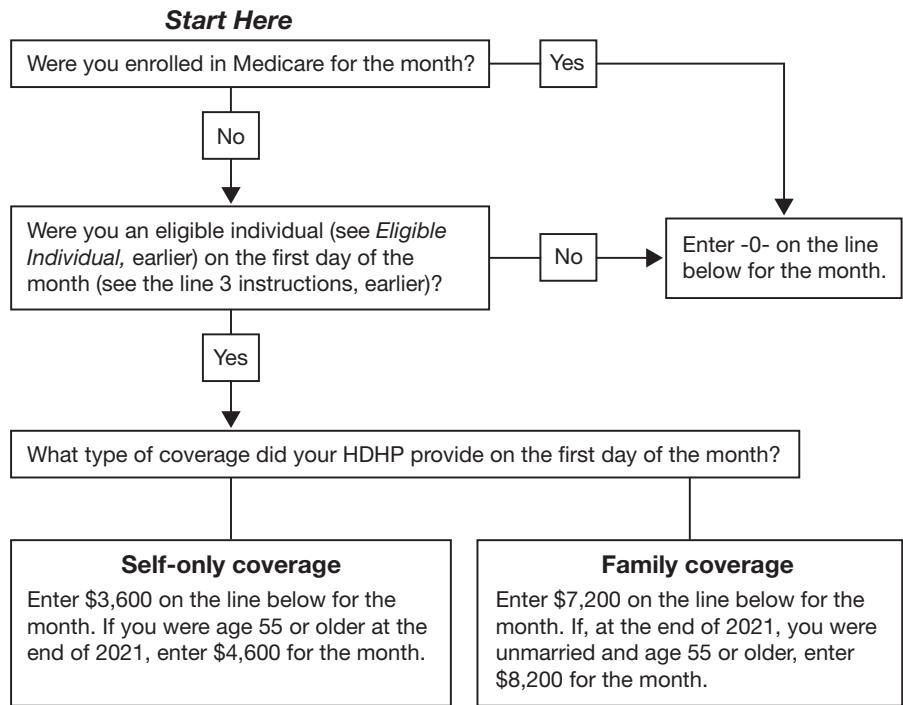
*Start Here*

Were you enrolled in Medicare for the month?

Yes

No

Were you an eligible individual (see *Eligible Individual,* earlier) on the first day of the month (see the line 3 instructions, earlier)?

No

Enter -0- on the line below for the month.

Yes

What type of coverage did your HDHP provide on the first day of the month?

**Self-only coverage**

Enter \$3,600 on the line below for the month. If you were age 55 or older at the end of 2021, enter \$4,600 for the month.

**Family coverage**

Enter \$7,200 on the line below for the month. If, at the end of 2021, you were unmarried and age 55 or older, enter \$8,200 for the month.